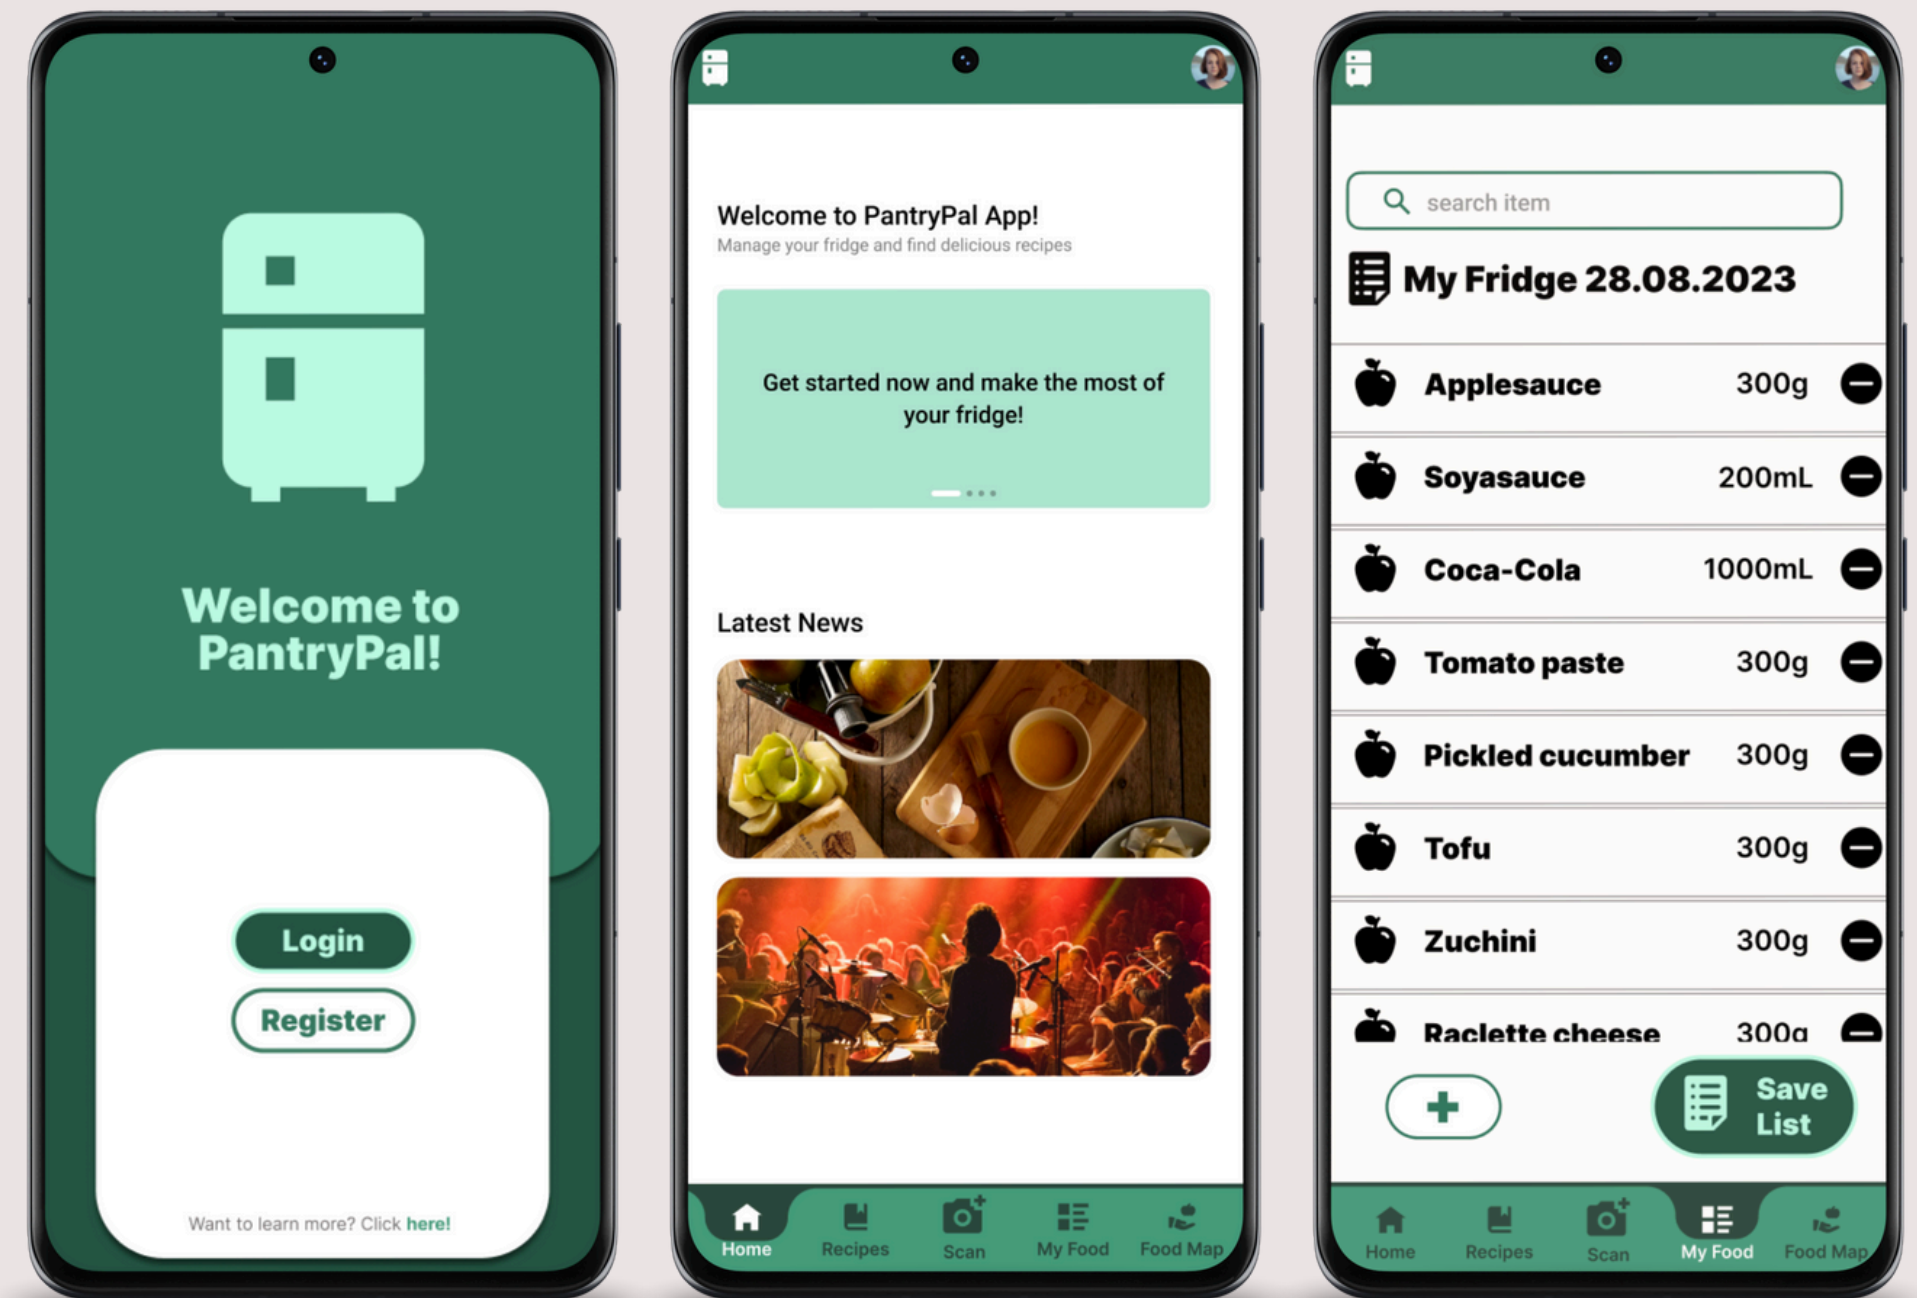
Welcome to PantryPal!

Login

Register

Want to learn more? Click here!

Welcome to PantryPal App!
Manage your fridge and find delicious recipes

Get started now and make the most of your fridge!

Latest News

Home Recipes Scan My Food Food Map

search item

My Fridge 28.08.2023

| | | |
|---|---|---|
| Applesauce | 300g | |
| Soyasauce | 200mL | |
| Coca-Cola | 1000mL | |
| Tomato paste | 300g | |
| Pickled cucumber | 300g | |
| Tofu | 300g | |
| Zuchini | 300g | |
| Raclette cheese | 300g | |

+

Save List

Home Recipes Scan My Food Food Map